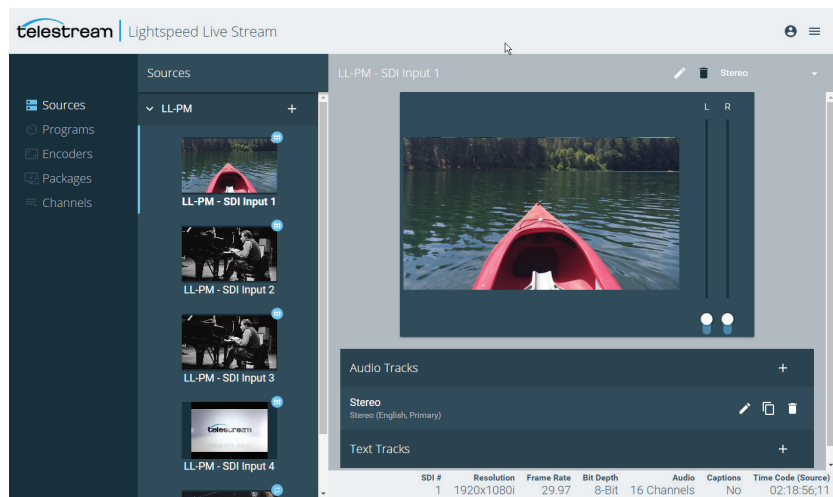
telestream | Lightspeed Live Stream

Sources
Programs
Encoders
Packages
Channels

Sources
LL-PM +
LL-PM - SDI Input 1
LL-PM - SDI Input 2
LL-PM - SDI Input 3
telestream
LL-PM - SDI Input 4

LL-PM - SDI Input 1
Stereo
L R

Audio Tracks +
Stereo
Stereo (English, Primary)
Text Tracks +

| SDI # | Resolution | Frame Rate | Bit Depth | Audio | Captions | Time Code (Source) |
|---|---|---|---|---|---|---|
| 1 | 1920x1080i | 29.97 | 8-Bit | 16 Channels | No | 02:18:56;11 |